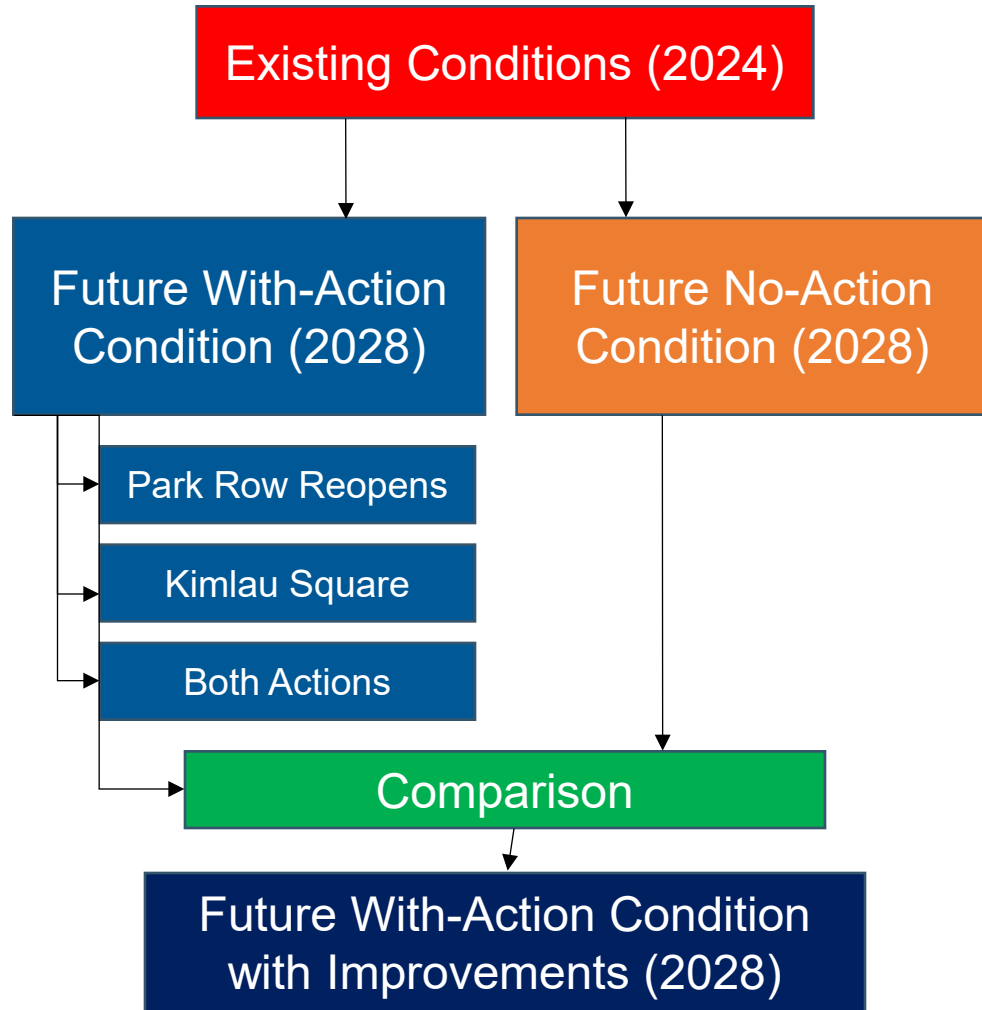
Existing Conditions (2024)

Future With-Action Condition (2028)

Future No-Action Condition (2028)

Park Row Reopens

Kimlau Square

Both Actions

Comparison

Future With-Action Condition with Improvements (2028)